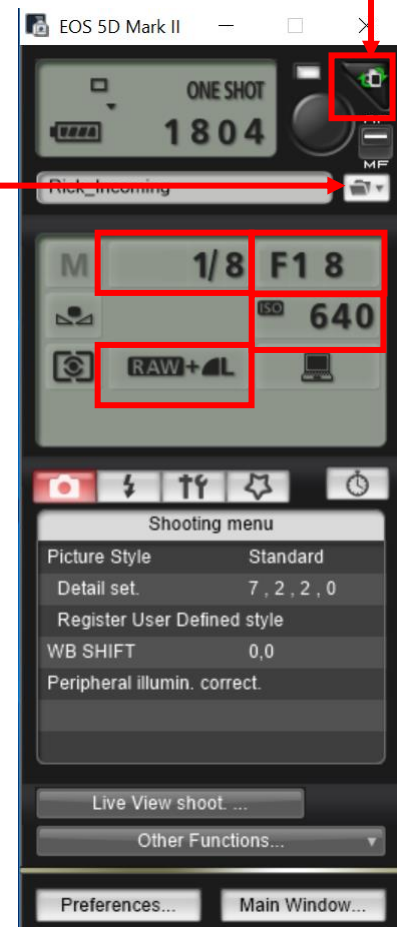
EOS 5D Mark II

ONE SHOT

1804

MF

Rick_Incoming

M

1/8

F1 8

ISO

640

RAW+L

Shooting menu

| | |
|---|---|
| Picture Style | Standard |
| Detail set. | 7 , 2 , 2 , 0 |
| Register User Defined style | |
| WB SHIFT | 0,0 |
| Peripheral illumin. correct. | |

Live View shoot. ...

Other Functions...

Preferences...

Main Window...